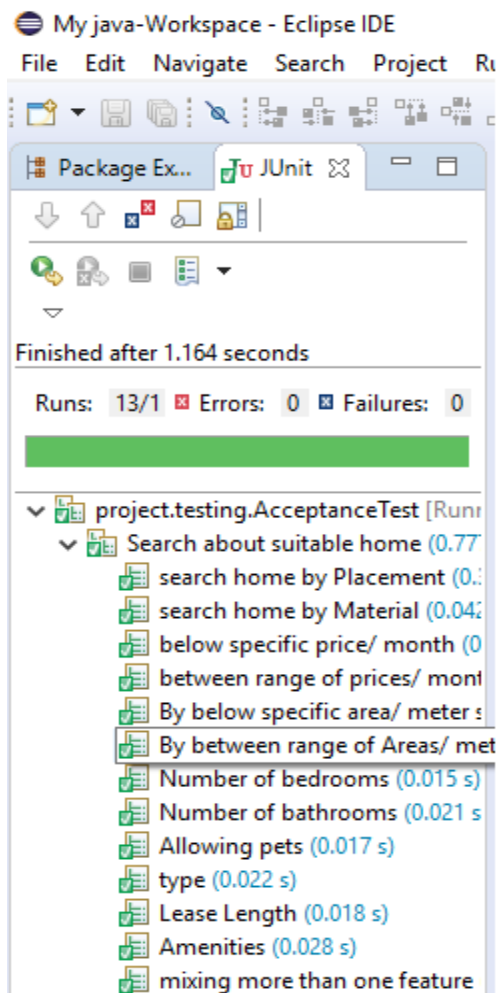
My java-Workspace - Eclipse IDE

File Edit Navigate Search Project Ru

Package Ex... JUnit

Finished after 1.164 seconds

Runs: 13/1 Errors: 0 Failures: 0

project.testing.AcceptanceTest [Runn

Search about suitable home (0.77

search home by Placement (0.

search home by Material (0.042

below specific price/ month (0

between range of prices/ mont

By below specific area/ meter s

By between range of Areas/ met

Number of bedrooms (0.015 s)

Number of bathrooms (0.021 s)

Allowing pets (0.017 s)

type (0.022 s)

Lease Length (0.018 s)

Amenities (0.028 s)

mixing more than one feature